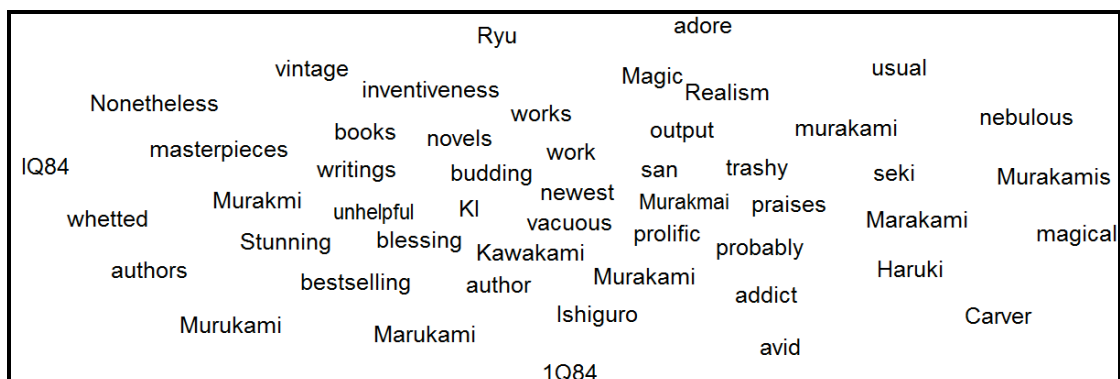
adore
Ryu
vintage
usual
Magic
inventiveness
Realism
Nonetheless
works
nebulous
books
novels
output
murakami
masterpieces
work
IQ84
writings
budding
san
trashy
seki
Murakamis
newest
Murakmi
Murakmai
praises
whetted
unhelpful
KI
vacuous
Marakami
prolific
Stunning
blessing
magical
Kawakami
probably
authors
Haruki
Murakami
bestselling
author
addict
Ishiguro
Carver
Murukami
Marukami
avid
1Q84